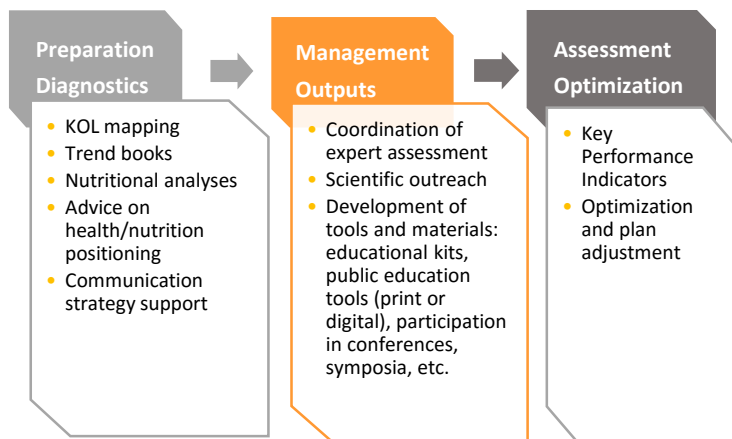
Preparation Diagnostics

- KOL mapping
- Trend books
- Nutritional analyses
- Advice on health/nutrition positioning
- Communication strategy support

Management Outputs

- Coordination of expert assessment
- Scientific outreach
- Development of tools and materials: educational kits, public education tools (print or digital), participation in conferences, symposia, etc.

Assessment Optimization

- Key Performance Indicators
- Optimization and plan adjustment